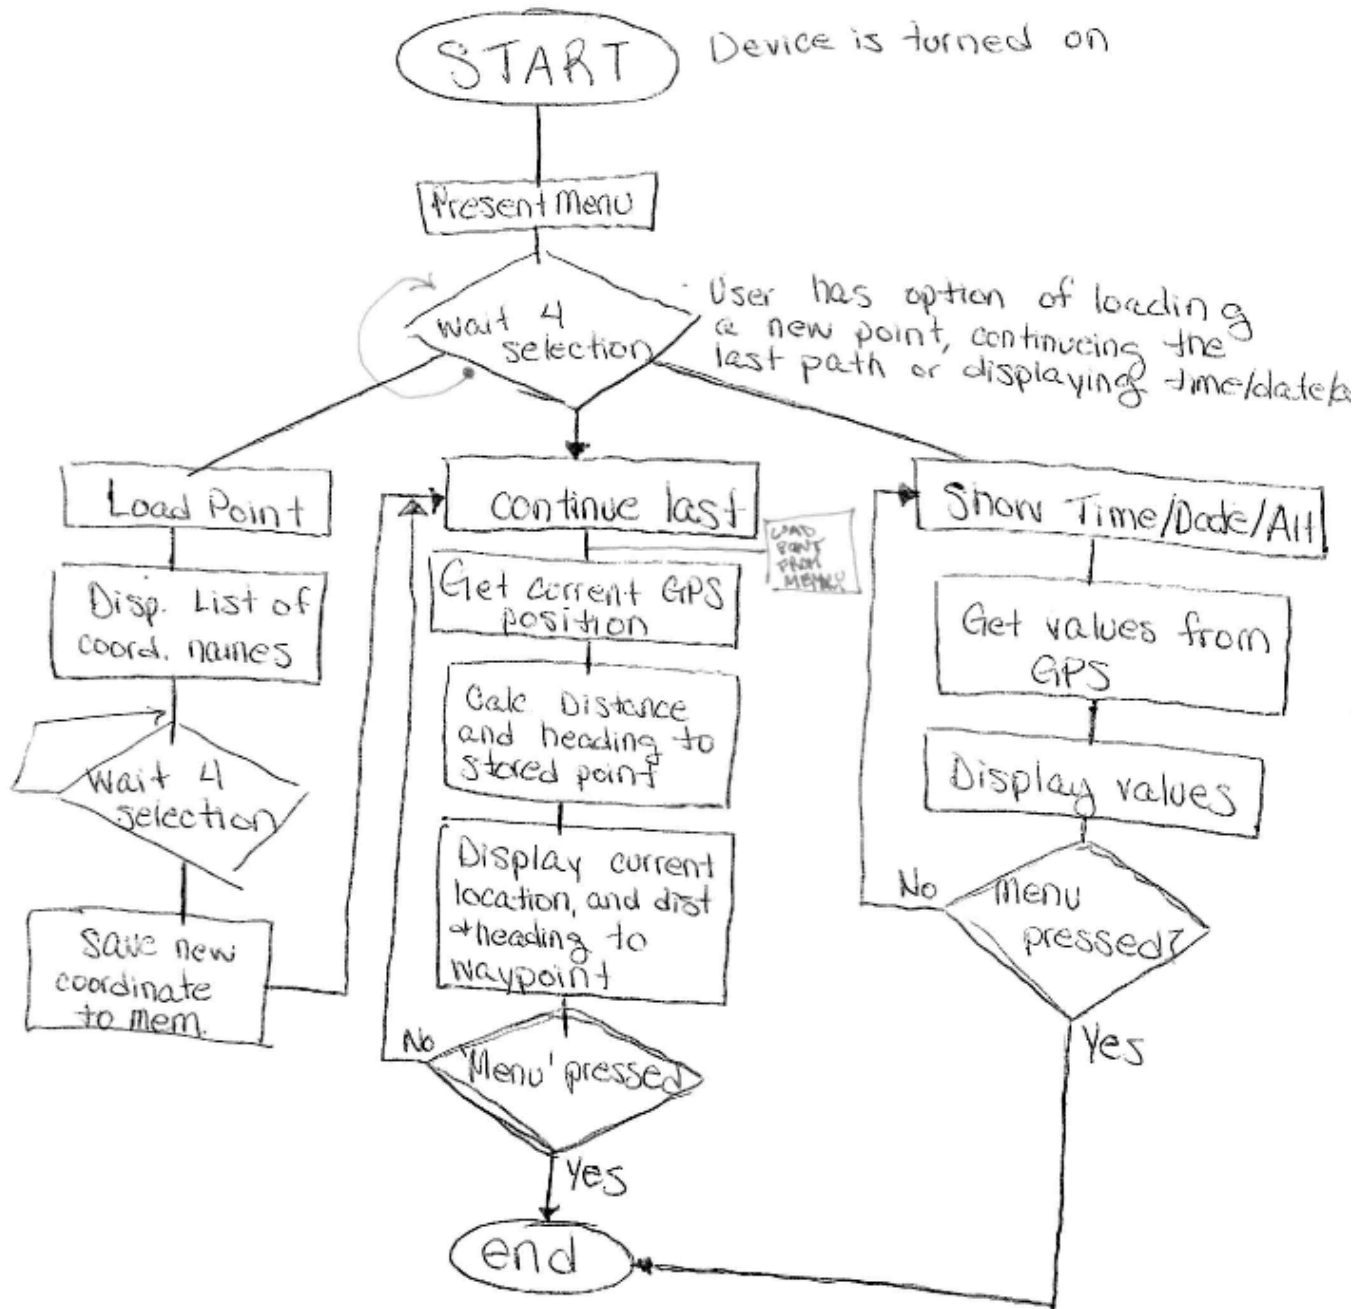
START

Device is turned on

Present Menu

wait 4 selection

User has option of loading a new point, continueing the last path or displaying time/date/a

Load Point

Disp. List of coord. names

Wait 4 selection

Save new coordinate to mem.

continue last

LOAD POINT FROM MEMORY

Get current GPS position

Calc Distance and heading to stored point

Display current location, and dist + heading to waypoint

No

'Menu' pressed

Yes

Show Time/Date/Alt

Get values from GPS

Display values

No

Menu pressed?

Yes

end